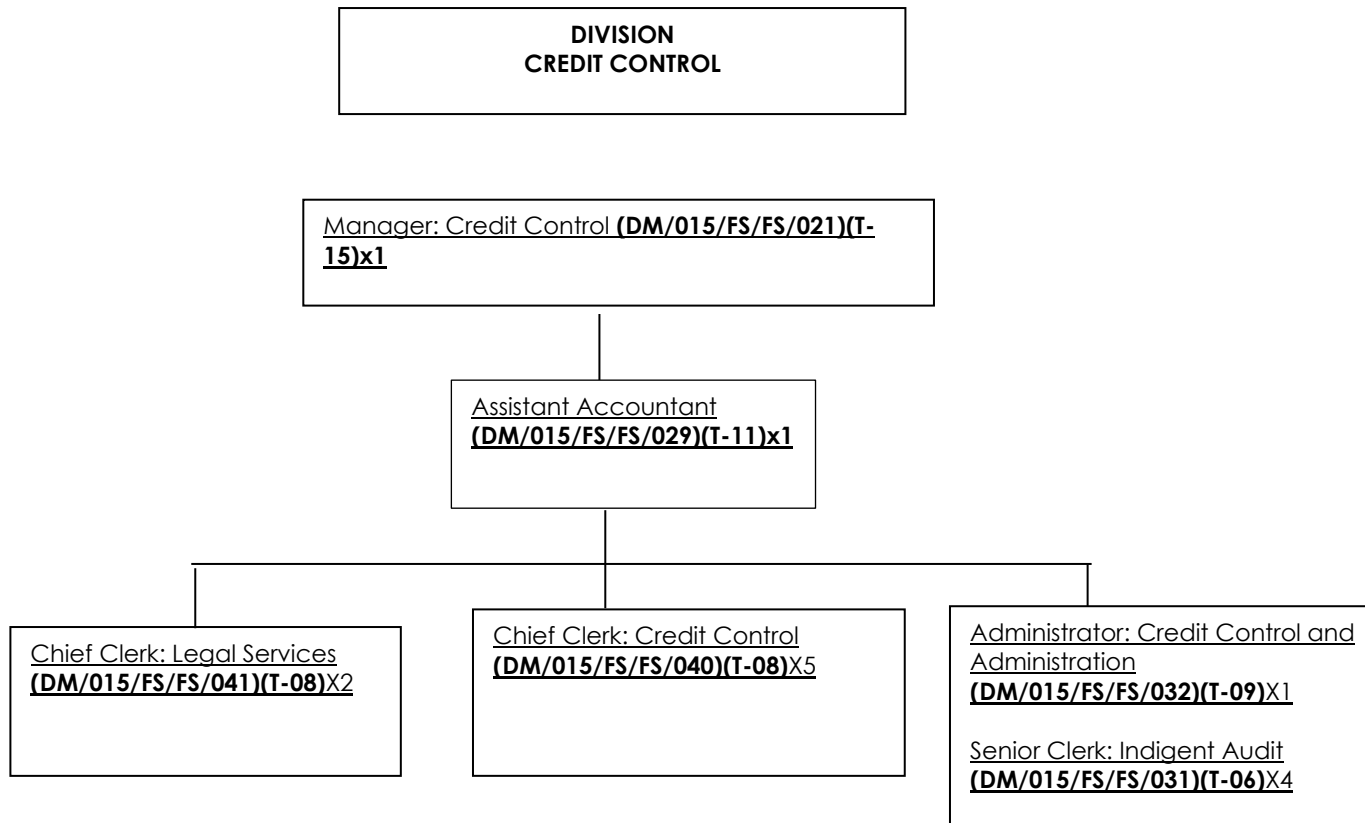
DIVISION
CREDIT CONTROL

Manager: Credit Control (DM/015/FS/FS/021)(T-15)x1

Assistant Accountant (DM/015/FS/FS/029)(T-11)x1

Chief Clerk: Legal Services (DM/015/FS/FS/041)(T-08)X2

Chief Clerk: Credit Control (DM/015/FS/FS/040)(T-08)X5

Administrator: Credit Control and Administration (DM/015/FS/FS/032)(T-09)X1

Senior Clerk: Indigent Audit (DM/015/FS/FS/031)(T-06)X4